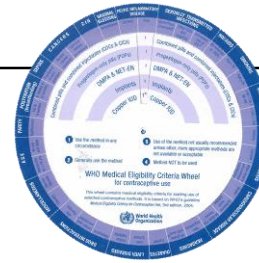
Combined pills and combined injectables (COCs & CICs)
Progestogen-only pills (POPs)
DMPA & NET-EN
Implants
Copper IUD
Combined pills and combined injectables (COCs & CICs)
Progestogen-only pills (POPs)
DMPA & NET-EN
Implants
Copper IUD

CANCERS
PELVIC INFLAMMATORY DISEASE
SEXUALLY TRANSMITTED INFECTIONS
POSTPARTUM
PARITY

1 Use the method in any circumstances
2 Generally use the method
3 Use of the method not usually recommended unless other, more appropriate methods are not available or acceptable
4 Method NOT to be used

WHO Medical Eligibility Criteria Wheel for contraceptive use

This wheel contains medical eligibility criteria for starting use of selected contraceptive methods. It is based on WHO's guideline, Medical Eligibility Criteria for Contraceptive Use, 3rd edition, 2004.

World Health Organization